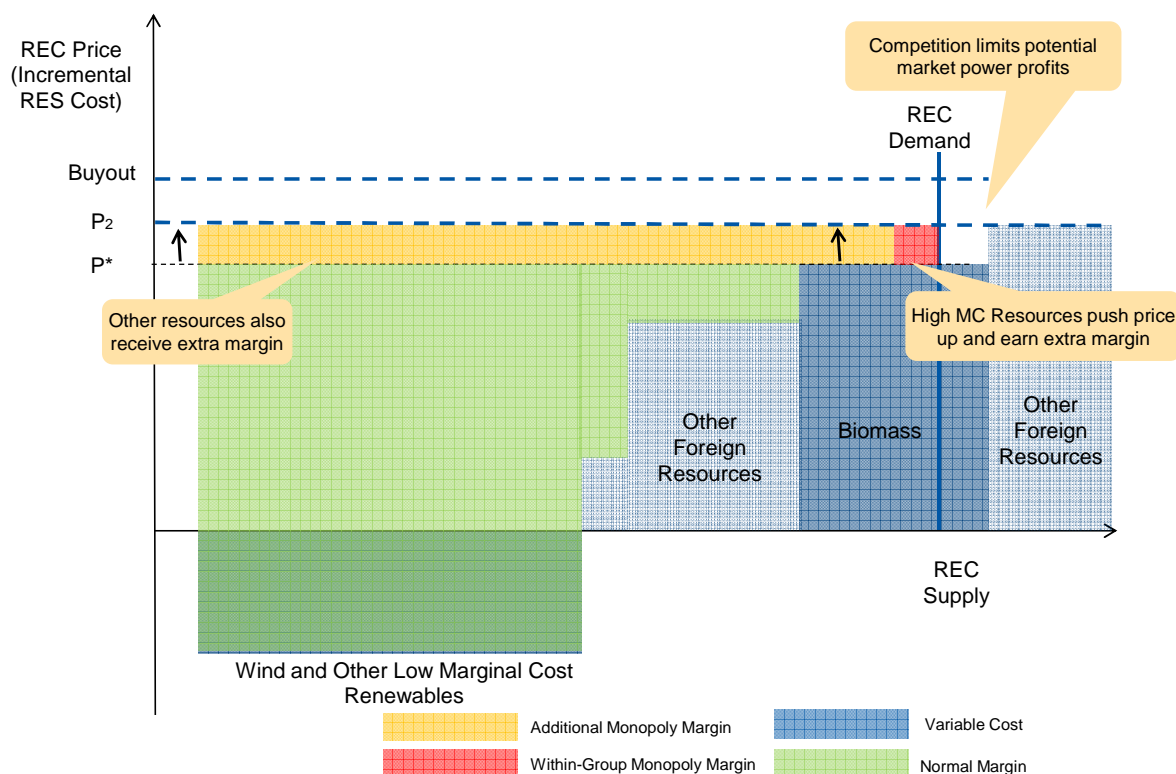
REC Price (Incremental RES Cost)

Competition limits potential market power profits

REC Demand

Buyout

$P_2$

P*

Other resources also receive extra margin

High MC Resources push price up and earn extra margin

Other Foreign Resources

Biomass

Other Foreign Resources

REC Supply

Wind and Other Low Marginal Cost Renewables

Additional Monopoly Margin

Variable Cost

Within-Group Monopoly Margin

Normal Margin